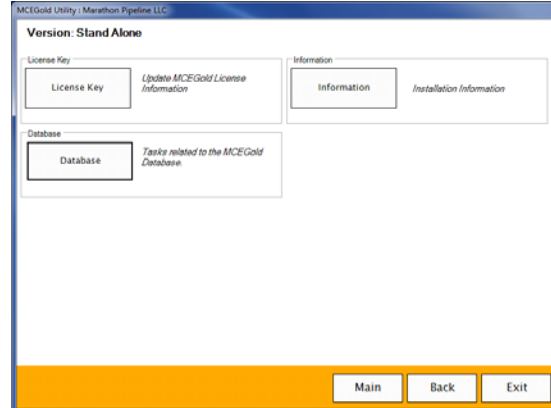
MCEGold Utility : Marathon Pipeline LLC

Version: Stand Alone

License Key

License Key

Update MCEGold License Information

Information

Information

Installation Information

Database

Database

Tasks related to the MCEGold Database.

Main

Back

Exit